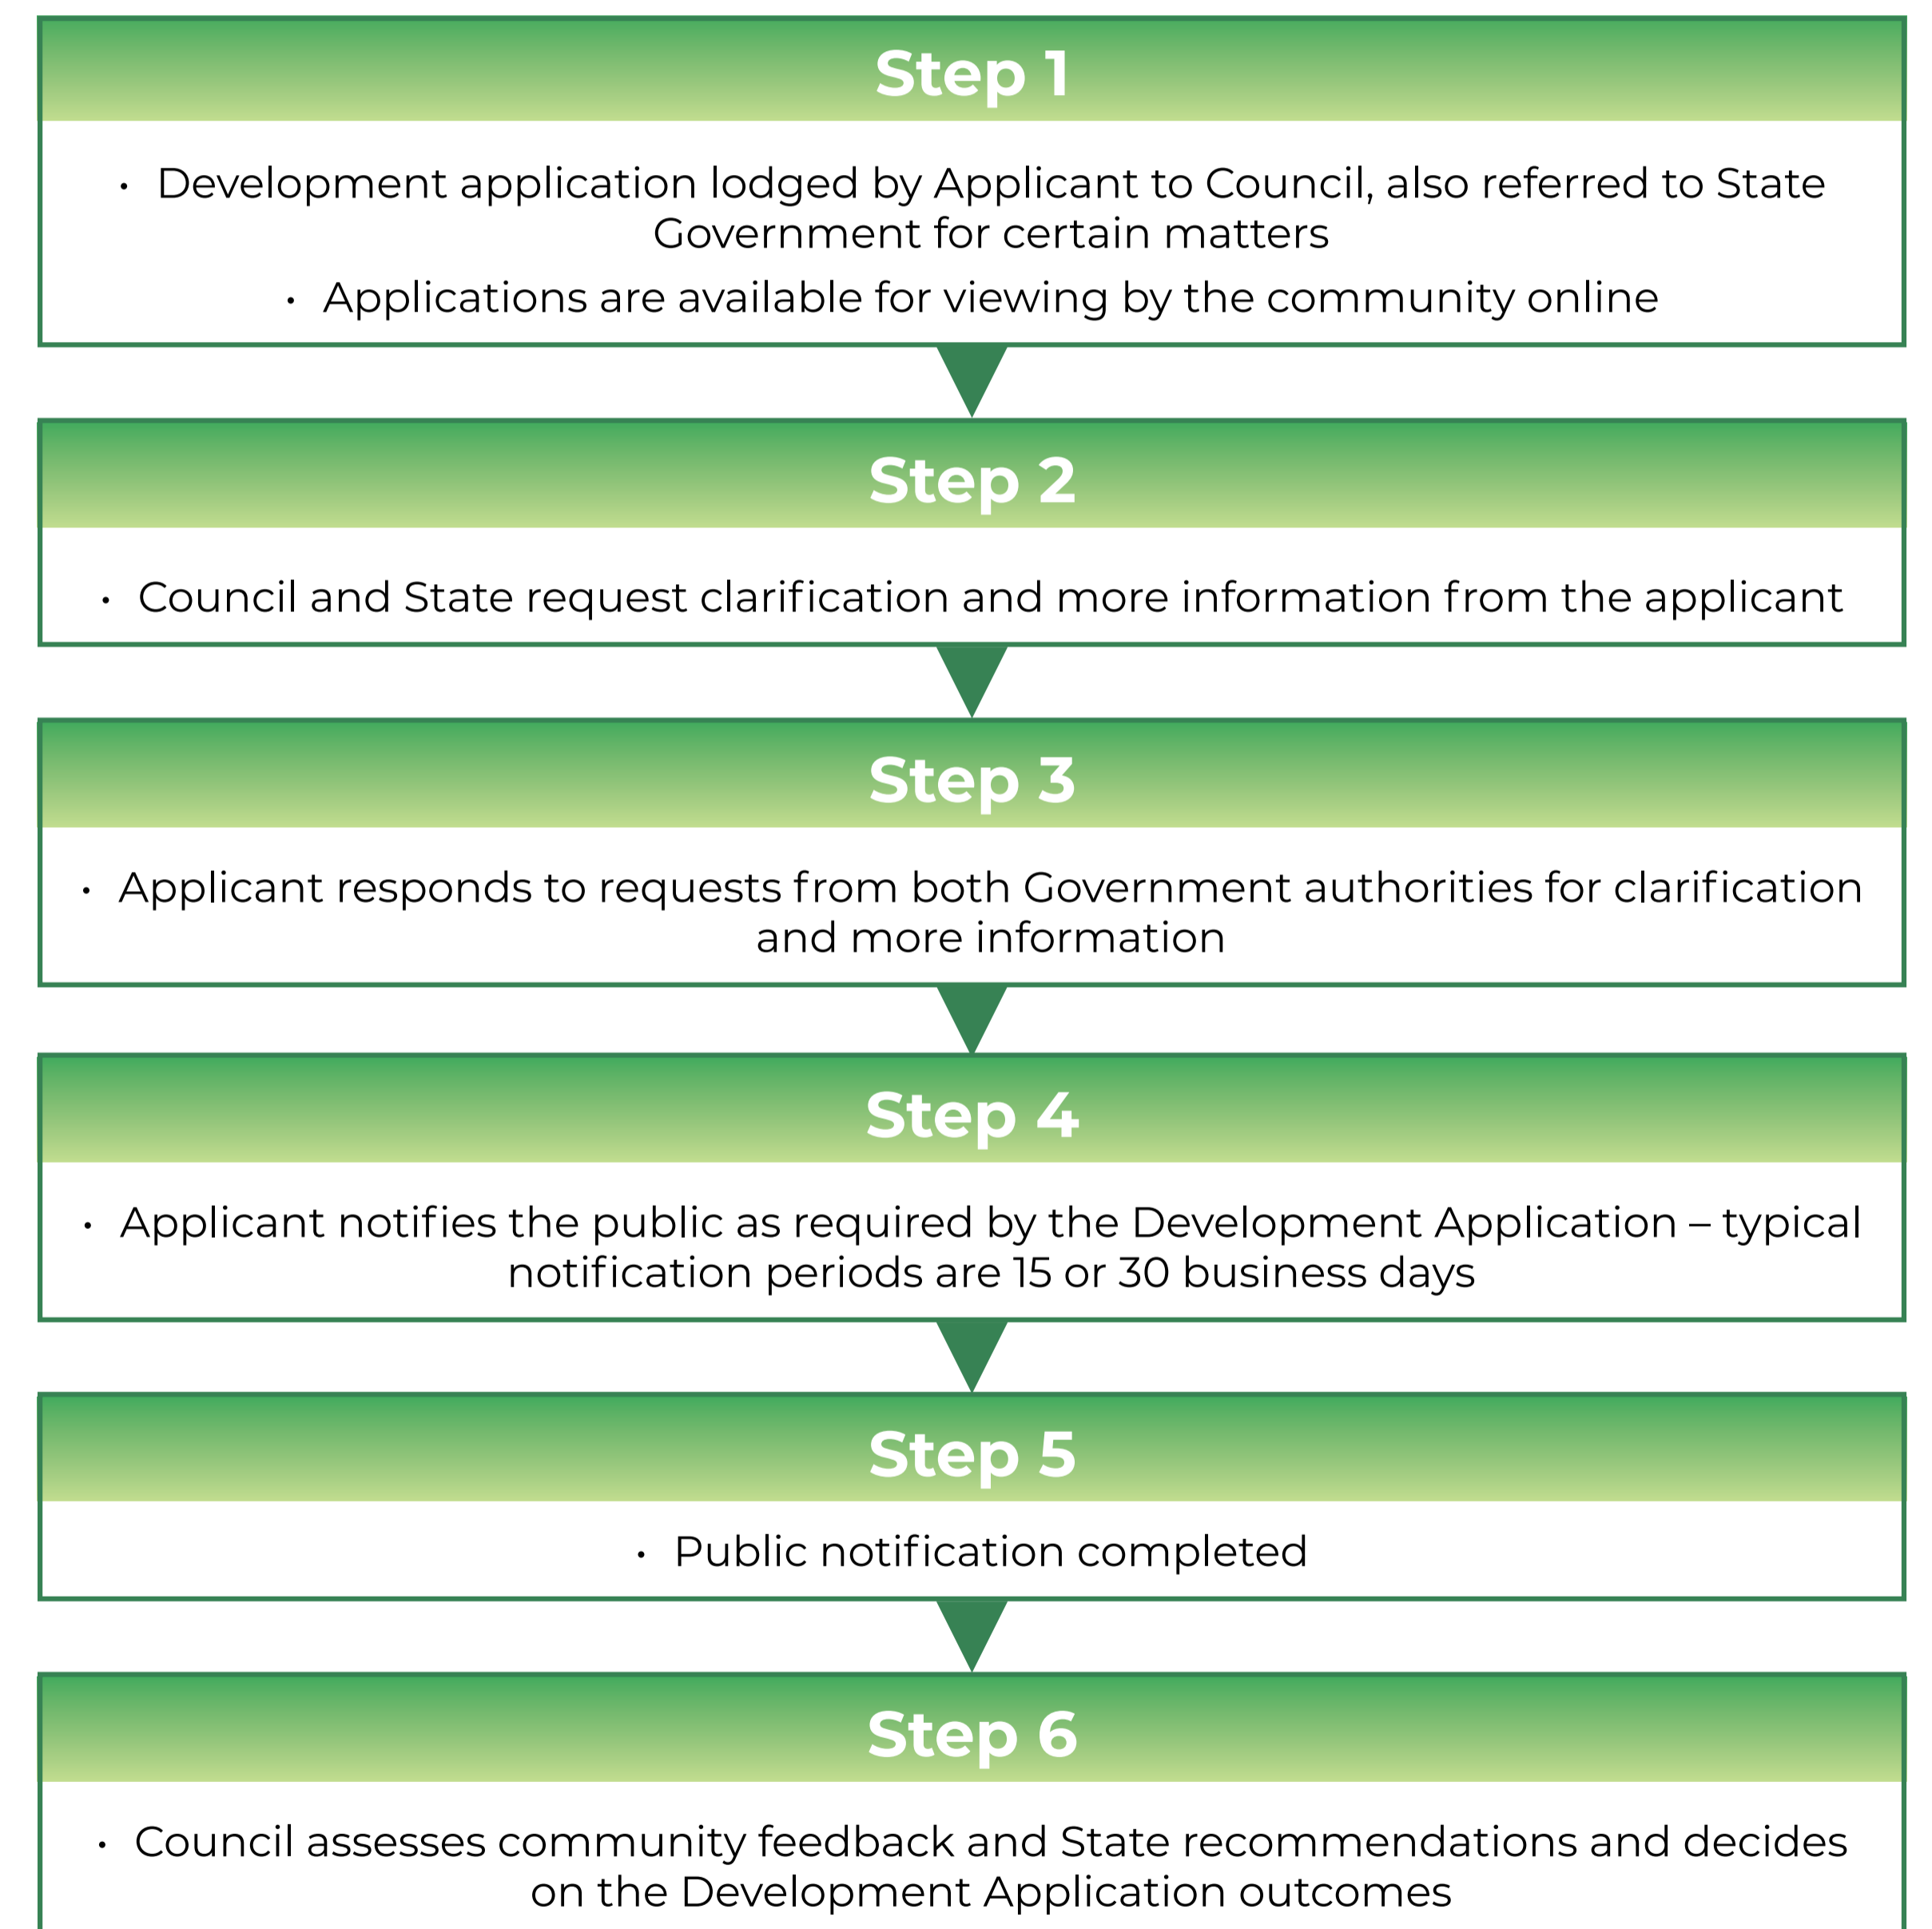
Step 1

• Development application lodged by Applicant to Council, also referred to State Government for certain matters

• Applications are available for viewing by the community online

Step 2

• Council and State request clarification and more information from the applicant

Step 3

• Applicant responds to requests from both Government authorities for clarification and more information

Step 4

• Applicant notifies the public as required by the Development Application – typical notification periods are 15 or 30 business days

Step 5

• Public notification completed

Step 6

• Council assesses community feedback and State recommendations and decides on the Development Application outcomes